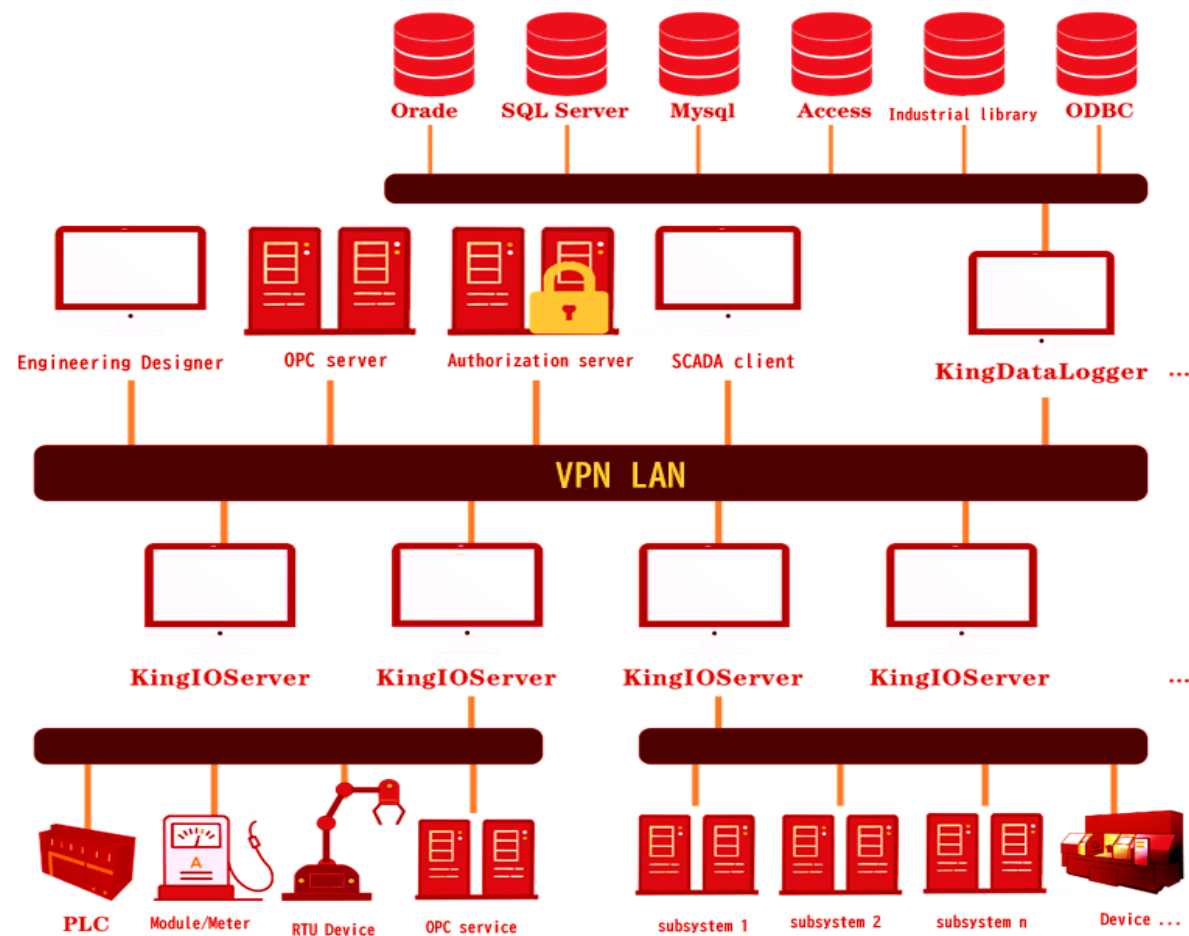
Orade SQL Server Mysql Access Industrial library ODBC

Engineering Designer OPC server Authorization server SCADA client KingDataLogger ...

VPN LAN

KingIOServer KingIOServer KingIOServer KingIOServer ...

A

PLC Module/Meter RTU Device OPC service subsystem 1 subsystem 2 subsystem n Device ...